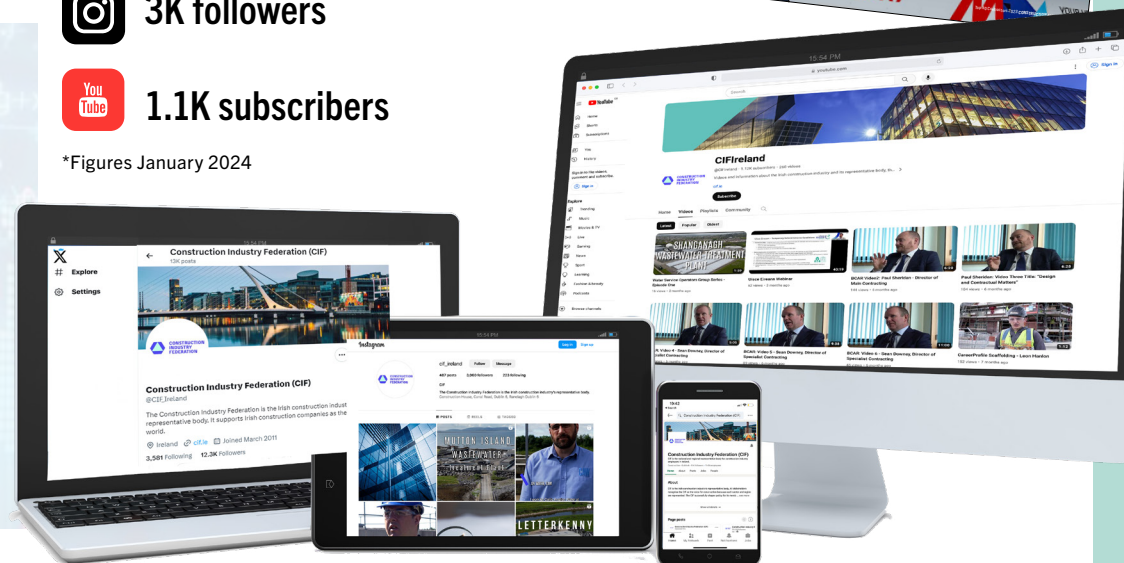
3K followers

1.1K subscribers

*Figures January 2024

CIFIreland

Subscribe

Home Videos Playlists Community

SHANGANAGH WASTEWATER TREATMENT PLANT

Explore

Settings

Construction Industry Federation (CIF)

13K posts

CONSTRUCTION INDUSTRY FEDERATION

Construction Industry Federation (CIF)

@CIF_Ireland

The Construction Industry Federation is the Irish construction indust representative body. It supports Irish construction companies as the world.

Ireland cif.ie Joined March 2011

3,581 Following 12.3K Followers

Instagram

cif_ireland Follow Message

MUTTON ISLAND WASTEWATER

LETTERKENNY

Construction Industry Federation (CIF)